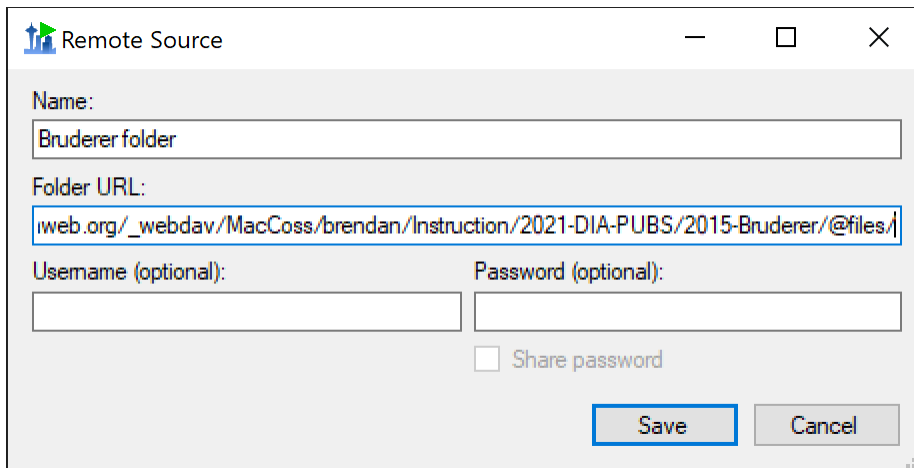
Remote Source

Name:

Bruderer folder

Folder URL:

ıweb.org/_webdav/MacCoss/brendan/Instruction/2021-DIA-PUBS/2015-Bruderer/@files/

Username (optional):

Password (optional):

Share password

Save

Cancel